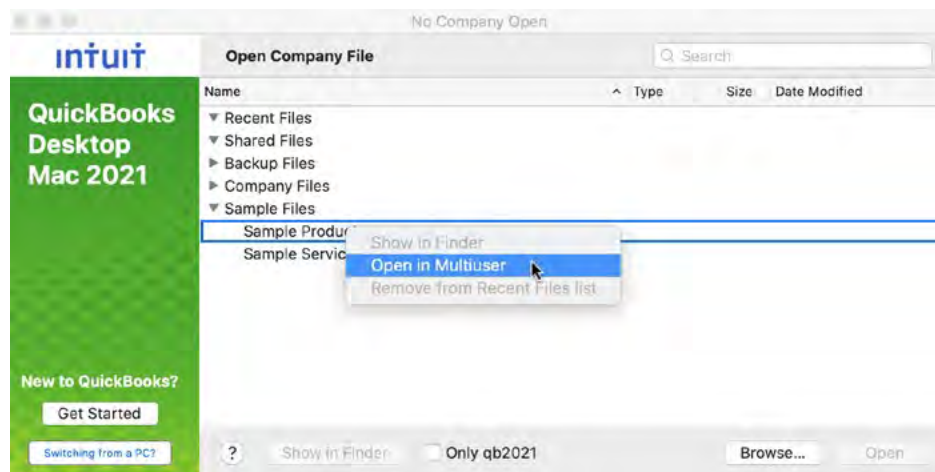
No Company Open

intuit

QuickBooks Desktop Mac 2021

Open Company File

Search

| Name | ^ Type | Size | Date Modified |
|---|---|---|---|
| ▼ Recent Files | | | |
| ▼ Shared Files | | | |
| ▶ Backup Files | | | |
| ▶ Company Files | | | |
| ▼ Sample Files | | | |
| Sample Produc | | | |
| Sample Servic | | | |

Show in Finder
Open in Multiuser
Remove from Recent Files list

New to QuickBooks?
Get Started
Switching from a PC?

?
Show in Finder
Only qb2021
Browse...
Open